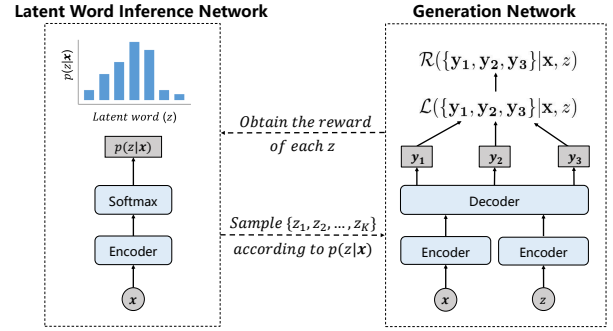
Latent Word Inference Network

$p(z|\boldsymbol{x})$

Latent word ($z$)

$p(z|\boldsymbol{x})$

Softmax

Encoder

$\boldsymbol{x}$

Obtain the reward of each $z$

Sample $\{z_1, z_2, \dots, z_K\}$ according to $p(z|\boldsymbol{x})$

Generation Network

$\mathcal{R}(\{\mathbf{y_1}, \mathbf{y_2}, \mathbf{y_3}\}|\mathbf{x}, z)$

$\mathcal{L}(\{\mathbf{y_1}, \mathbf{y_2}, \mathbf{y_3}\}|\mathbf{x}, z)$

$\boldsymbol{y_1}$

$\boldsymbol{y_2}$

$\boldsymbol{y_3}$

Decoder

Encoder

Encoder

$\boldsymbol{x}$

$z$